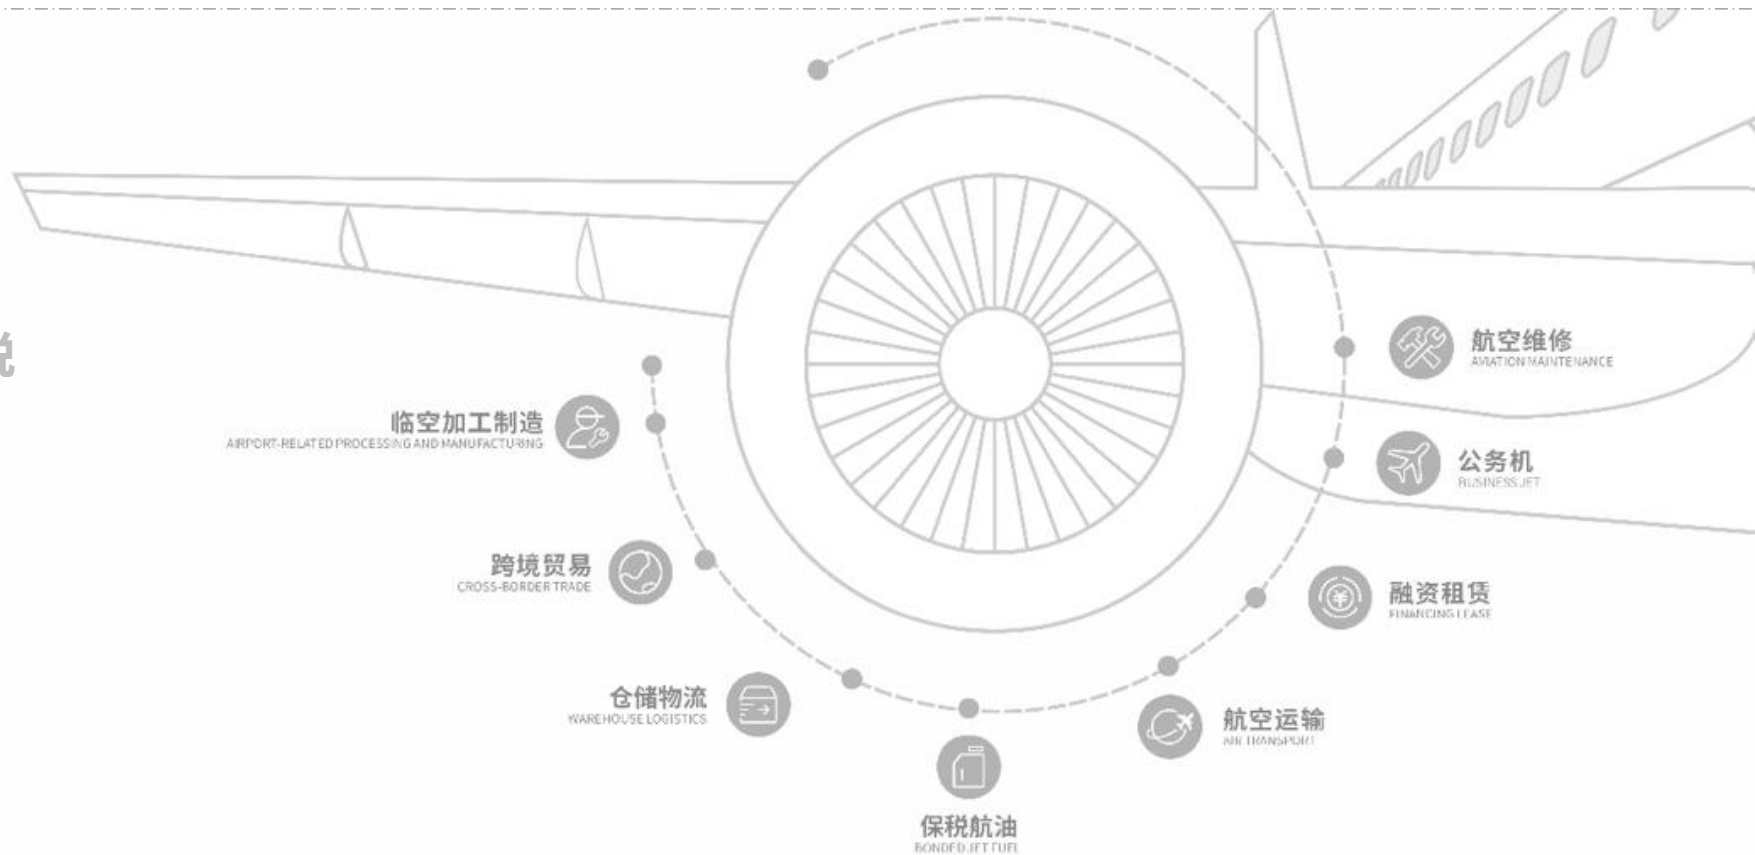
航空维修
AVIATION MAINTENANCE

临空加工制造
AIRPORT-RELATED PROCESSING AND MANUFACTURING

公务机
BUSINESS JET

跨境贸易
CROSS-BORDER TRADE

融资租赁
FINANCING LEASE

仓储物流
WAREHOUSE LOGISTICS

航空运输
AIR TRANSPORT

保税航油
BONDED JET FUEL